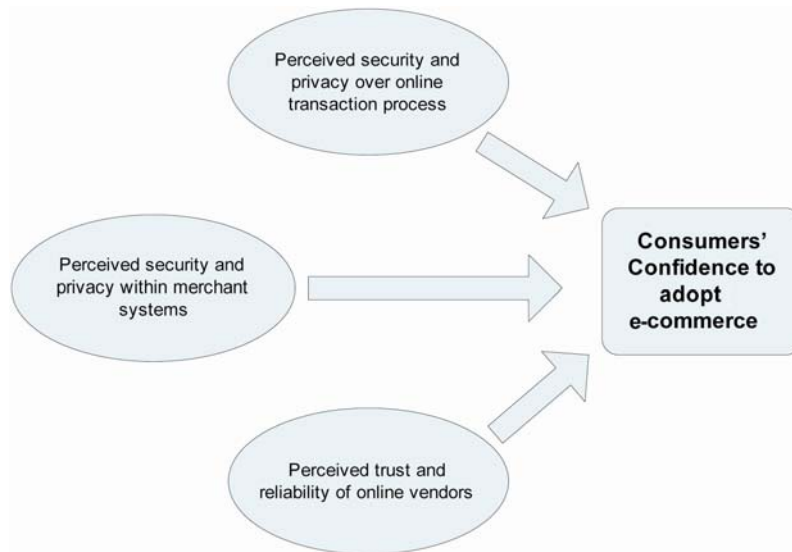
Perceived security and privacy over online transaction process

Perceived security and privacy within merchant systems

Consumers' Confidence to adopt e-commerce

Perceived trust and reliability of online vendors